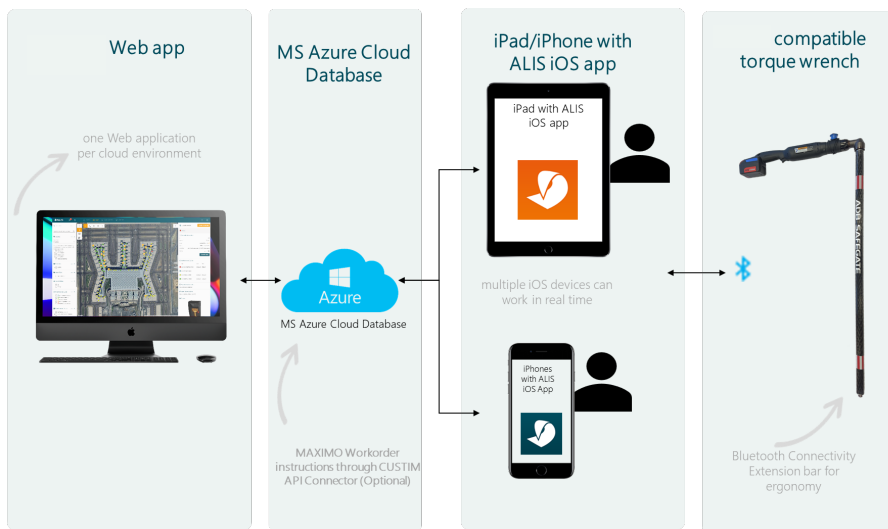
Web app

one Web application per cloud environment

MS Azure Cloud Database

Azure

MS Azure Cloud Database

MAXIMO Workorder instructions through CUSTIM API Connector (Optional)

iPad/iPhone with ALIS iOS app

iPad with ALIS iOS app

multiple iOS devices can work in real time

iPhones with ALIS iOS App

compatible torque wrench

ADB SAFEGATE

Bluetooth Connectivity
Extension bar for ergonomy